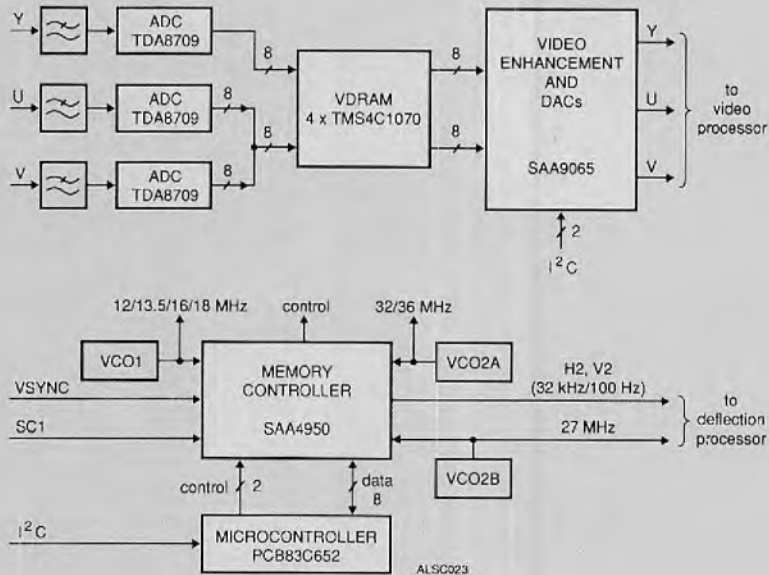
Y
ADC
TDA8709
8
U
ADC
TDA8709
8
8
V
ADC
TDA8709
8
VDRAM
4 x TMS4C1070
8
8
VIDEO
ENHANCEMENT
AND
DACs
SAA9065
Y
U
V
to
video
processor
2
$I^2C$

12/13.5/16/18 MHz
control
32/36 MHz
VCO1
MEMORY
CONTROLLER
SAA4950
VCO2A
VSYNC
SC1
H2, V2
(32 kHz/100 Hz)
27 MHz
to
deflection
processor
VCO2B
control
2
data
8
$I^2C$
MICROCONTROLLER
PCB83C652
ALSC023